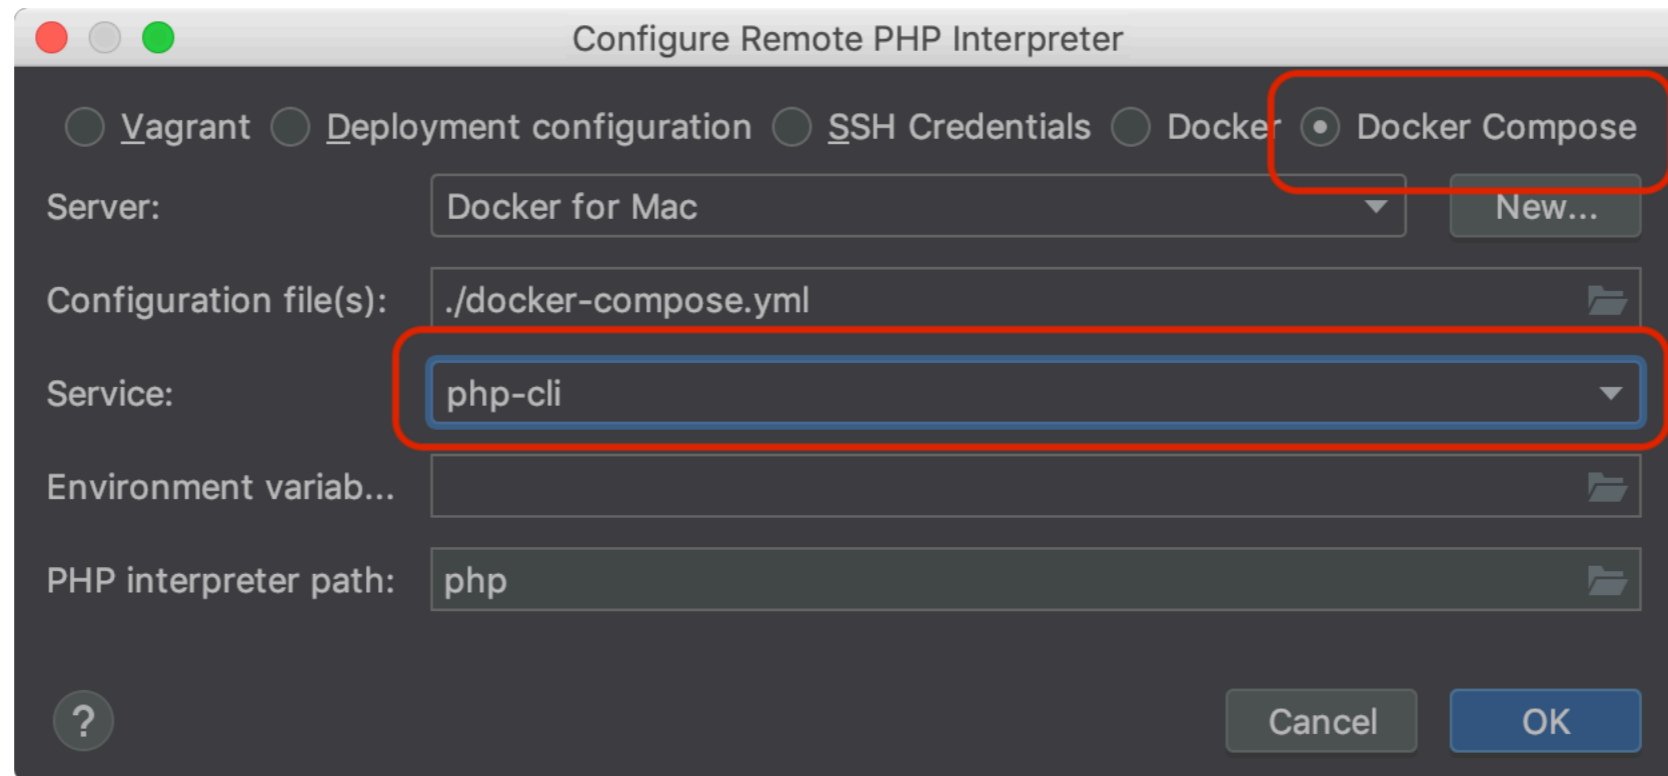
Configure Remote PHP Interpreter

Vagrant Deployment configuration SSH Credentials Docker Docker Compose

Server: Docker for Mac New...

Configuration file(s): ./docker-compose.yml

Service: php-cli

Environment variab...

PHP interpreter path: php

?

Cancel OK